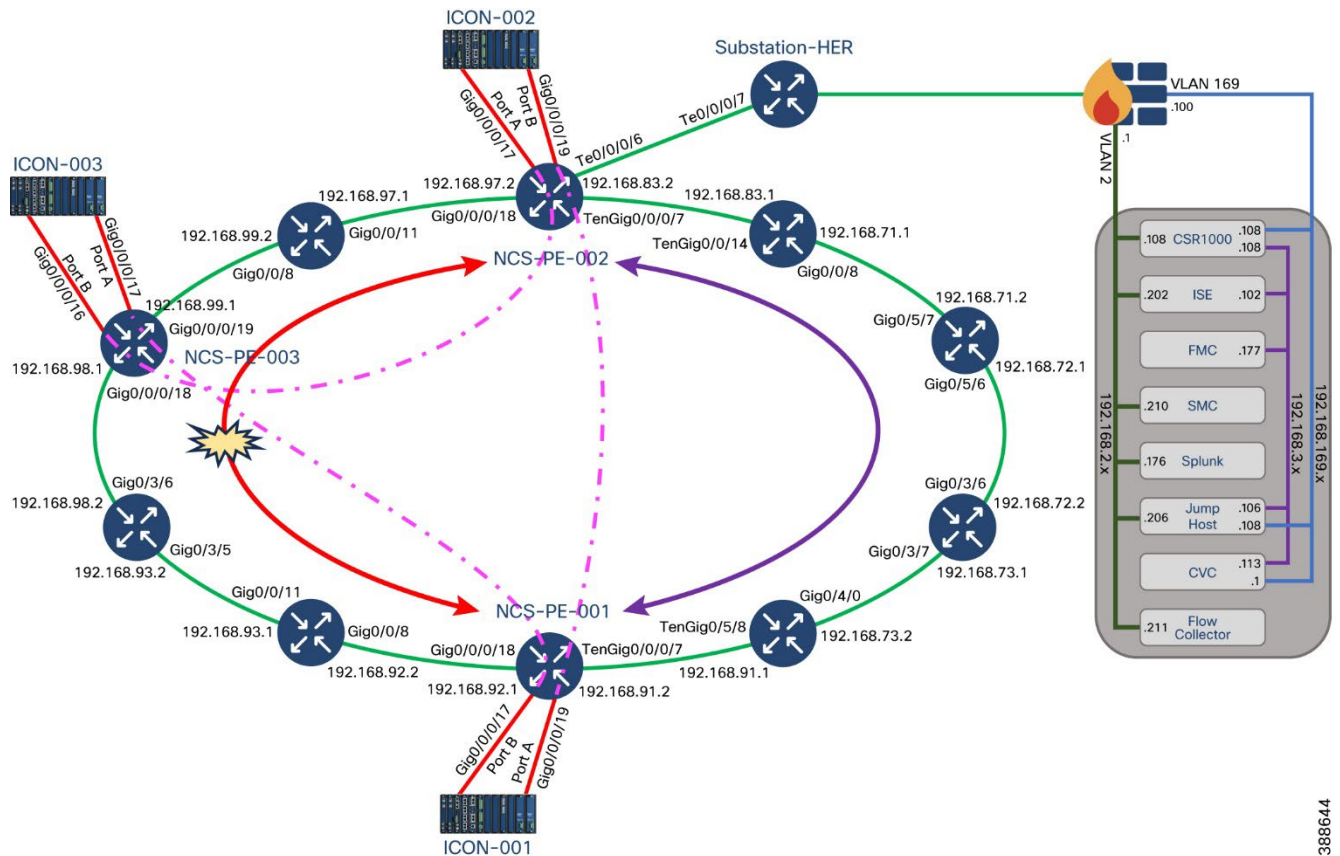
ICON-002

Substation-HER

VLAN 169
.100
.1
VLAN 2

Port A
Port B
Gig0/0/0/17
Gig0/0/0/19
Te0/0/0/6
Te0/0/0/7

ICON-003
Port B
Port A
Gig0/0/0/16
Gig0/0/0/17

192.168.97.1
192.168.97.2
192.168.83.2
192.168.83.1
192.168.99.2
Gig0/0/11
Gig0/0/0/18
TenGig0/0/0/7
TenGig0/0/14
192.168.71.1
Gig0/0/8
Gig0/0/8
NCS-PE-002
192.168.99.1
Gig0/0/0/19
NCS-PE-003
192.168.98.1
Gig0/0/0/18
192.168.71.2
Gig0/5/7
192.168.72.1
Gig0/5/6

.108 CSR1000 .108
.108
.202 ISE .102
FMC .177
.210 SMC
.176 Splunk
.206 Jump Host .106
.108
CVC .113
.1
.211 Flow Collector
192.168.2.x
192.168.3.x
192.168.169.x

Gig0/3/6
192.168.98.2
Gig0/3/5
192.168.93.2
Gig0/3/6
192.168.72.2
Gig0/3/7
192.168.73.1
Gig0/0/11
192.168.93.1
Gig0/0/8
NCS-PE-001
Gig0/4/0
TenGig0/5/8
192.168.73.2
Gig0/0/0/18
TenGig0/0/0/7
192.168.92.2
192.168.91.1
192.168.92.1
192.168.91.2
Gig0/0/0/17
Port B
Port A
Gig0/0/0/19
ICON-001

388644